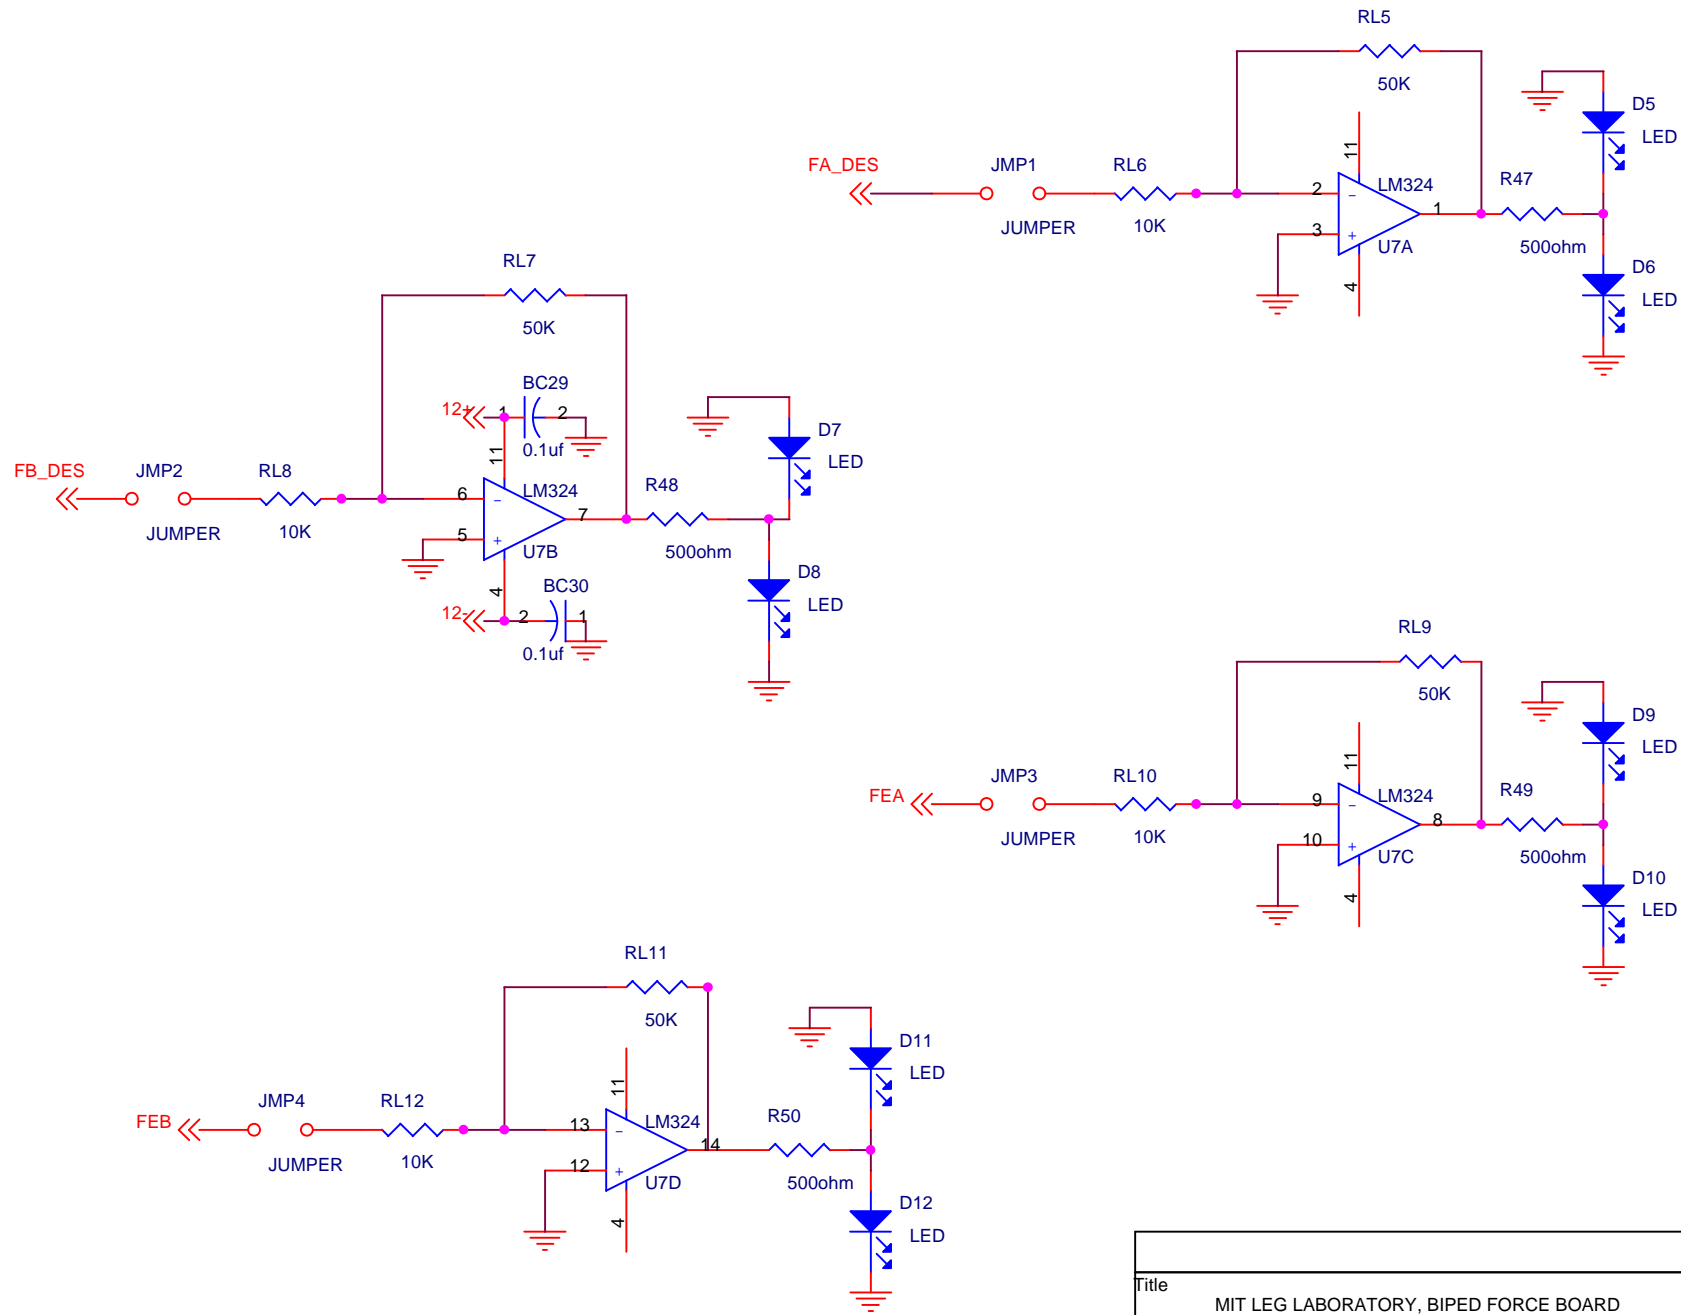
RL5
50K
FA_DES
JMP1
RL6
11
D5
LED
LM324
2
R47
1
3
U7A
500ohm
JUMPER
10K
4
D6
LED

RL7
50K
BC29
12+
1
2
0.1uf
D7
LED
11
FB_DES
JMP2
RL8
LM324
R48
6
7
5
U7B
500ohm
JUMPER
10K
4
BC30
D8
LED
12-
2
1
0.1uf

RL9
50K
D9
LED
11
LM324
FEA
JMP3
RL10
R49
9
8
10
U7C
500ohm
JUMPER
10K
4
D10
LED

RL11
50K
D11
LED
11
FEB
JMP4
RL12
LM324
R50
13
14
12
U7D
500ohm
JUMPER
10K
4
D12
LED

Title
MIT LEG LABORATORY, BIPED FORCE BOARD